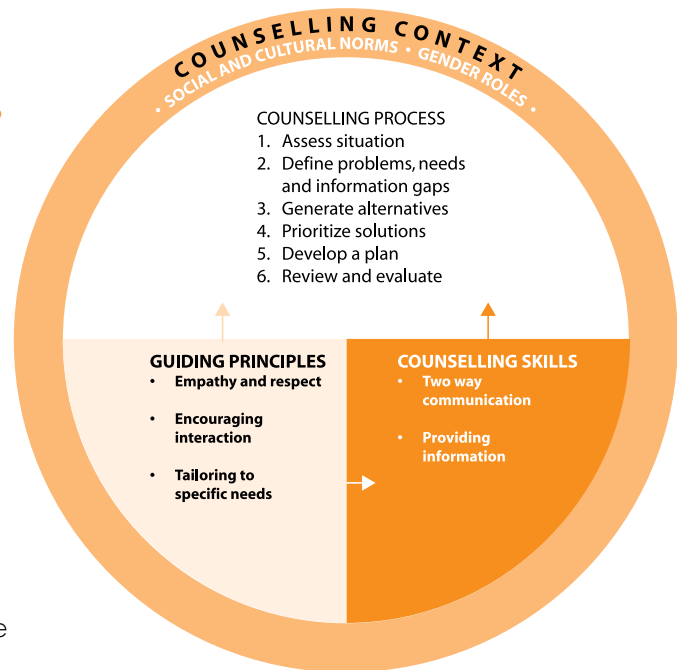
COUNSELLING CONTEXT
• SOCIAL AND CULTURAL NORMS • GENDER ROLES •

COUNSELLING PROCESS
1. Assess situation
2. Define problems, needs and information gaps
3. Generate alternatives
4. Prioritize solutions
5. Develop a plan
6. Review and evaluate

GUIDING PRINCIPLES
• Empathy and respect
• Encouraging interaction
• Tailoring to specific needs

COUNSELLING SKILLS
• Two way communication
• Providing information

e